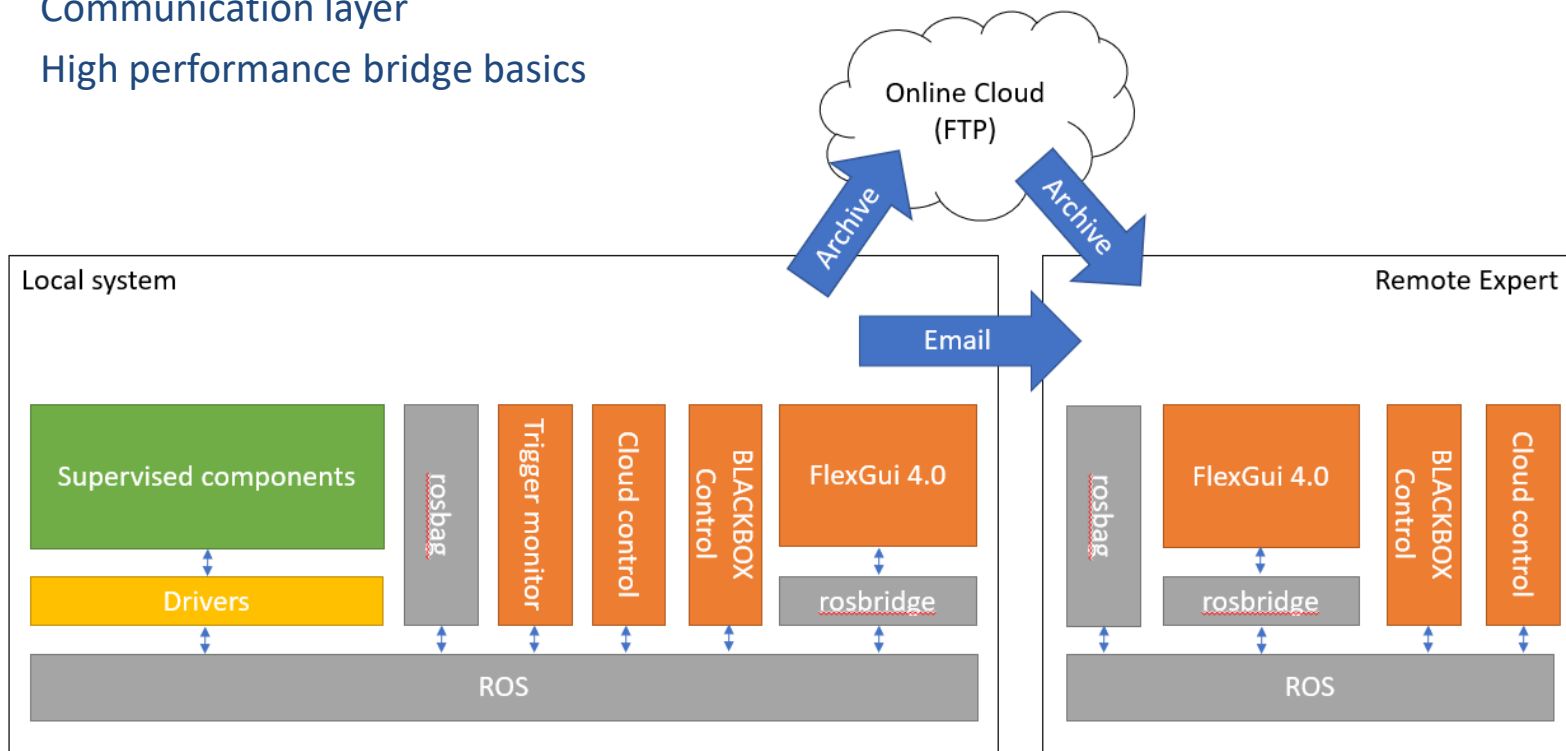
Communication layer
High performance bridge basics

Online Cloud
(FTP)

Archive

Archive

Local system

Remote Expert

Email

Supervised components

Drivers

rosbag

Trigger monitor

Cloud control

BLACKBOX Control

FlexGui 4.0

rosbridge

ROS

rosbag

FlexGui 4.0

rosbridge

BLACKBOX Control

Cloud control

ROS